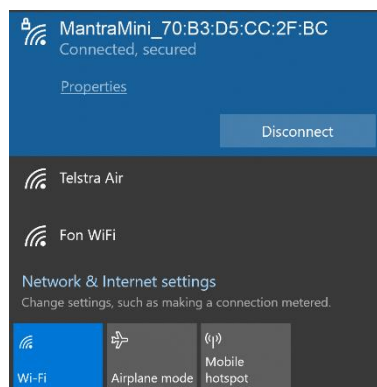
MantraMini_70:B3:D5:CC:2F:BC
Connected, secured

Properties

Disconnect

Telstra Air

Fon WiFi

Network & Internet settings
Change settings, such as making a connection metered.

Wi-Fi

Airplane mode

Mobile hotspot